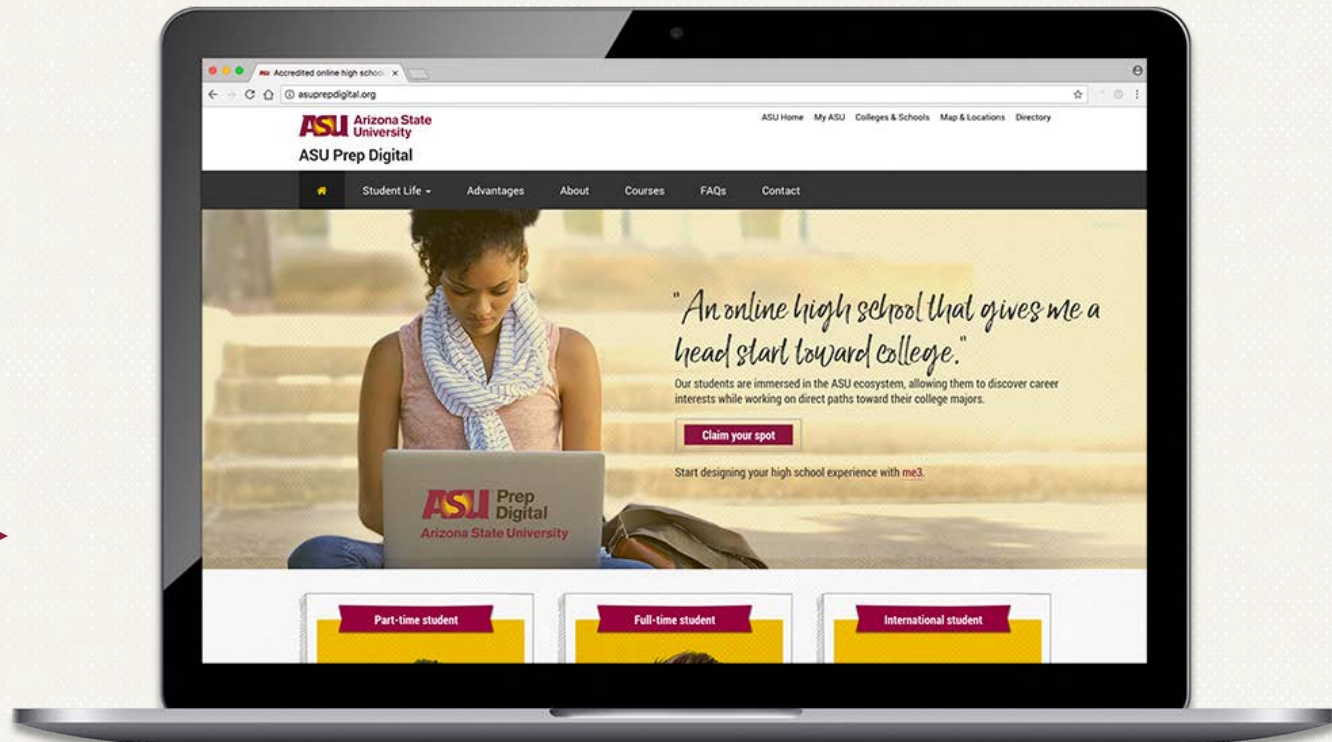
Accredited online high schoo ×

asuprepdigital.org

ASU Arizona State University

ASU Prep Digital

ASU Home My ASU Colleges & Schools Map & Locations Directory

Student Life Advantages About Courses FAQs Contact

"An online high school that gives me a head start toward college."

Our students are immersed in the ASU ecosystem, allowing them to discover career interests while working on direct paths toward their college majors.

Claim your spot

Start designing your high school experience with me3.

ASU Prep Digital Arizona State University

Part-time student

Full-time student

International student